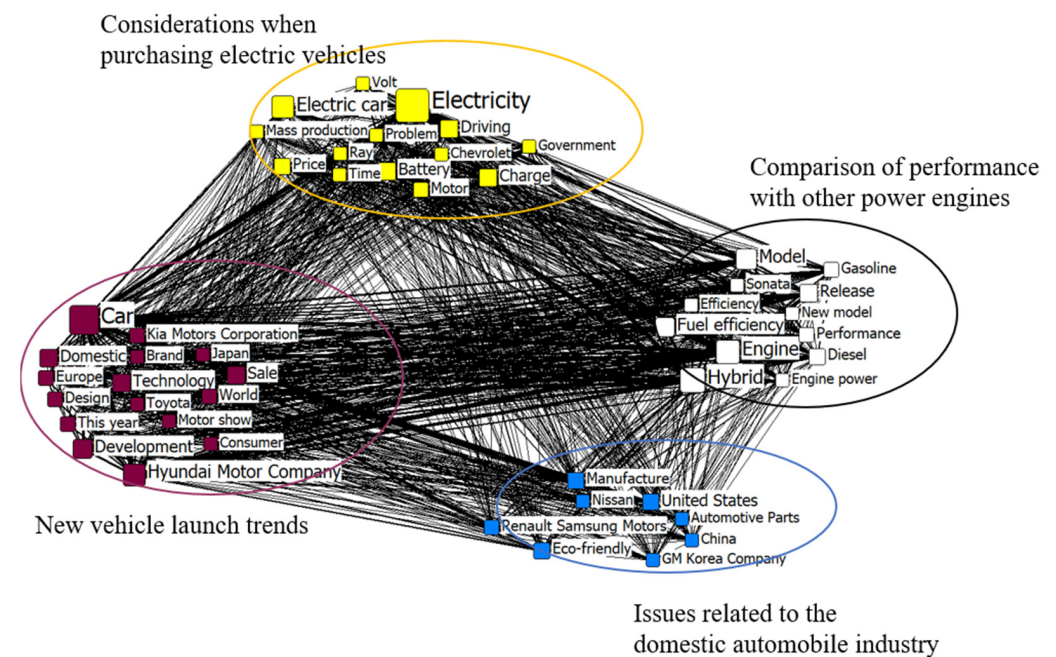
Considerations when purchasing electric vehicles

Volt
Electric car
Electricity
Mass production
Problem
Driving
Government
Ray
Chevrolet
Price
Time
Battery
Charge
Motor

Comparison of performance with other power engines

Model
Gasoline
Sonata
Release
Efficiency
New model
Fuel efficiency
Performance
Engine
Diesel
Hybrid
Engine power

Car
Kia Motors Corporation
Domestic
Brand
Japan
Europe
Technology
Sale
Design
Toyota
World
This year
Motor show
Development
Consumer
Hyundai Motor Company

New vehicle launch trends

Manufacture
Nissan
United States
Renault Samsung Motors
Automotive Parts
China
Eco-friendly
GM Korea Company

Issues related to the domestic automobile industry